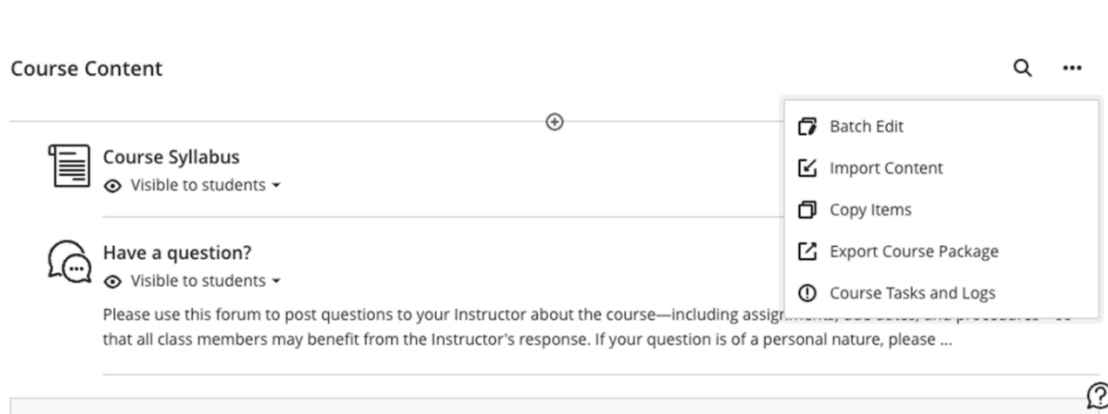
Course Content

Course Syllabus
Visible to students

Have a question?
Visible to students
Please use this forum to post questions to your Instructor about the course—including assig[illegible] that all class members may benefit from the Instructor's response. If your question is of a personal nature, please ...

Batch Edit
Import Content
Copy Items
Export Course Package
Course Tasks and Logs